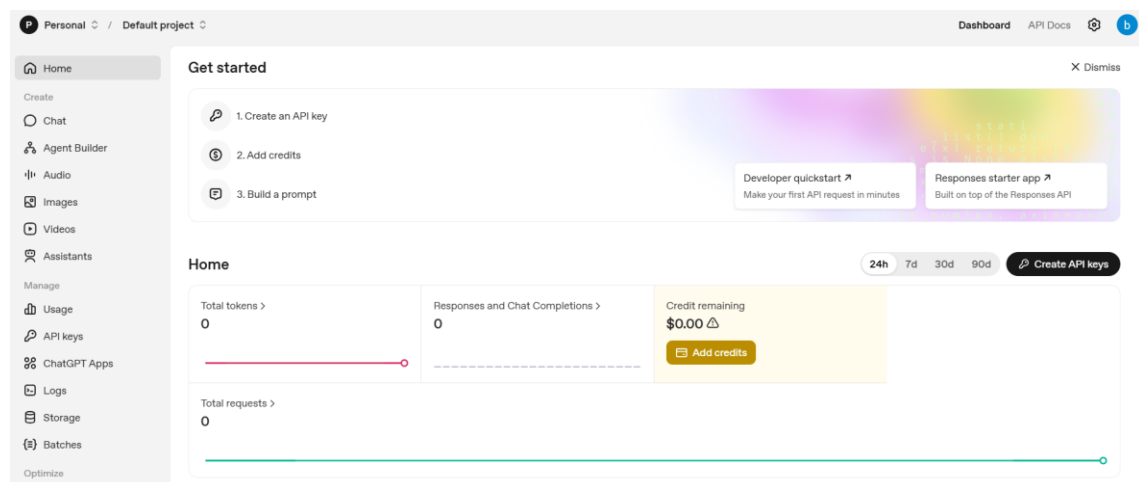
P Personal / Default project

Dashboard API Docs b

Home

Create

Chat

Agent Builder

Audio

Images

Videos

Assistants

Manage

Usage

API keys

ChatGPT Apps

Logs

Storage

Batches

Optimize

Get started

Dismiss

1. Create an API key

2. Add credits

3. Build a prompt

Developer quickstart ↗
Make your first API request in minutes

Responses starter app ↗
Built on top of the Responses API

Home

24h 7d 30d 90d

Create API keys

Total tokens >
0

Responses and Chat Completions >
0

Credit remaining
$0.00

Add credits

Total requests >
0